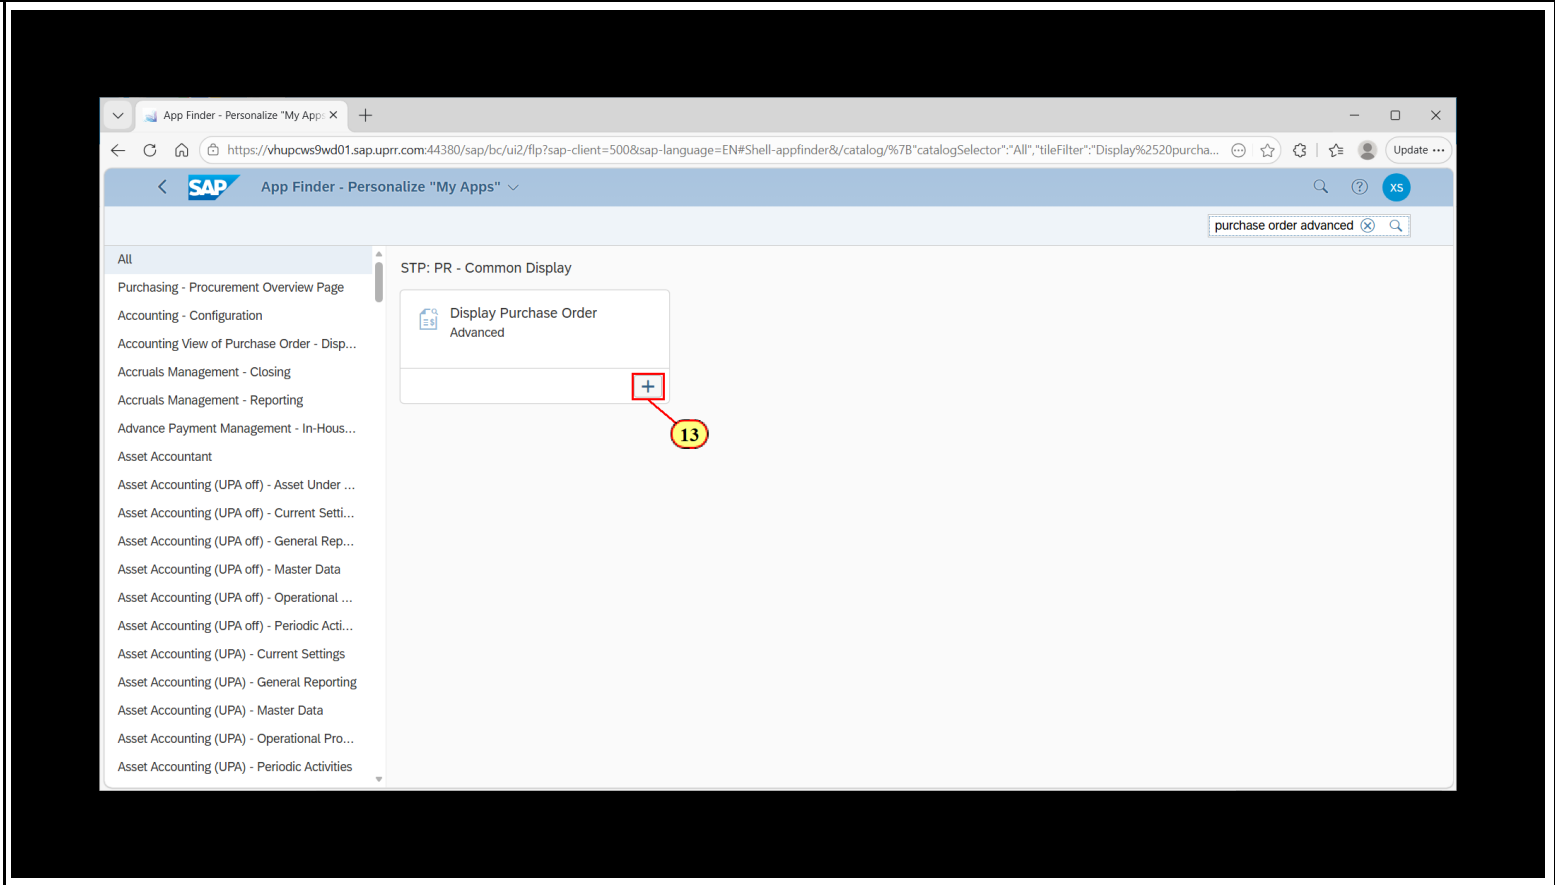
App Finder - Personalize "My App

https://vhupcws9wd01.sap.uprr.com:44380/sap/bc/ui2/flp?sap-client=500&sap-language=EN#Shell-appfinder&/catalog/%7B"catalogSelector":"All","tileFilter":"Display%2520purcha...

Update ...

SAP App Finder - Personalize "My Apps"

XS

purchase order advanced

All
Purchasing - Procurement Overview Page
Accounting - Configuration
Accounting View of Purchase Order - Disp...
Accruals Management - Closing
Accruals Management - Reporting
Advance Payment Management - In-Hous...
Asset Accountant
Asset Accounting (UPA off) - Asset Under ...
Asset Accounting (UPA off) - Current Setti...
Asset Accounting (UPA off) - General Rep...
Asset Accounting (UPA off) - Master Data
Asset Accounting (UPA off) - Operational ...
Asset Accounting (UPA off) - Periodic Acti...
Asset Accounting (UPA) - Current Settings
Asset Accounting (UPA) - General Reporting
Asset Accounting (UPA) - Master Data
Asset Accounting (UPA) - Operational Pro...
Asset Accounting (UPA) - Periodic Activities

STP: PR - Common Display

Display Purchase Order
Advanced

+

13